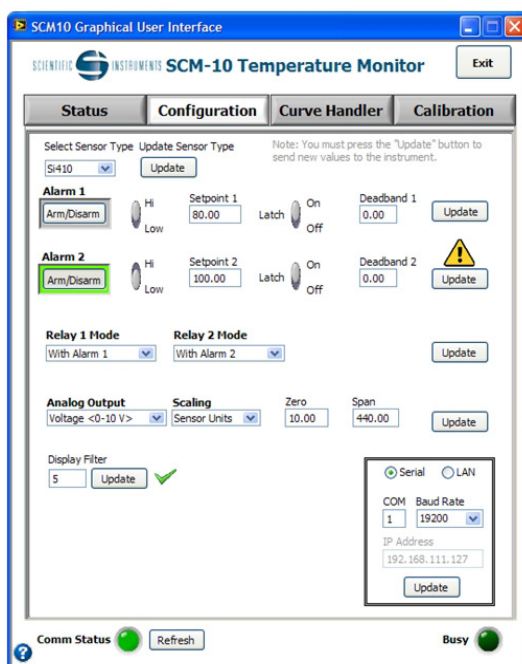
SCM10 Graphical User Interface

SCIENTIFIC INSTRUMENTS SCM-10 Temperature Monitor

Exit

Status | Configuration | Curve Handler | Calibration

Select Sensor Type Update Sensor Type
Si410 Update

Note: You must press the "Update" button to send new values to the instrument.

Alarm 1
Arm/Disarm Hi Low
Setpoint 1 80.00
Latch On Off
Deadband 1 0.00
Update

Alarm 2
Arm/Disarm Hi Low
Setpoint 2 100.00
Latch On Off
Deadband 2 0.00
Update

Relay 1 Mode
With Alarm 1
Relay 2 Mode
With Alarm 2
Update

Analog Output
Voltage <0-10 V>
Scaling
Sensor Units
Zero 10.00
Span 440.00
Update

Display Filter
5 Update

Serial LAN
COM 1
Baud Rate 19200
IP Address
192.168.111.127
Update

Comm Status Refresh
Busy